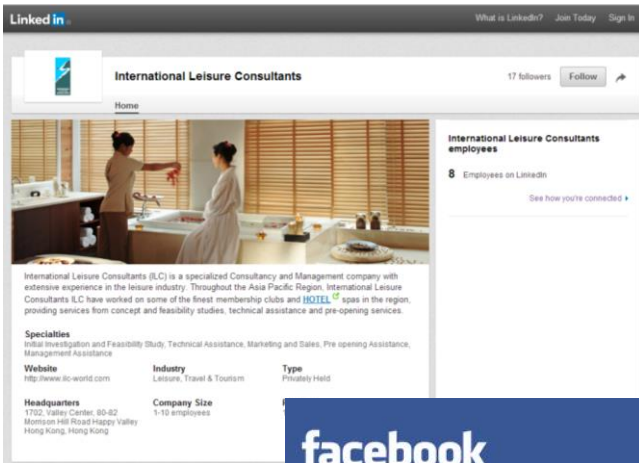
Linked in

What is LinkedIn? Join Today Sign In

International Leisure Consultants

17 followers Follow

Home

International Leisure Consultants employees

8 Employees on LinkedIn

See how you're connected

International Leisure Consultants (ILC) is a specialized Consultancy and Management company with extensive experience in the leisure industry. Throughout the Asia Pacific Region, International Leisure Consultants ILC have worked on some of the finest membership clubs and HOTEL spas in the region, providing services from concept and feasibility studies, technical assistance and pre-opening services.

Specialties
Initial Investigation and Feasibility Study, Technical Assistance, Marketing and Sales, Pre opening Assistance, Management Assistance

| Website | Industry | Type |
|---|---|---|
| http://www.ilc-world.com | Leisure, Travel & Tourism | Privately Held |

| Headquarters | Company Size |
|---|---|
| 1702, Valley Center, 80-82 Morrison Hill Road Happy Valley Hong Kong, Hong Kong | 1-10 employees |

facebook